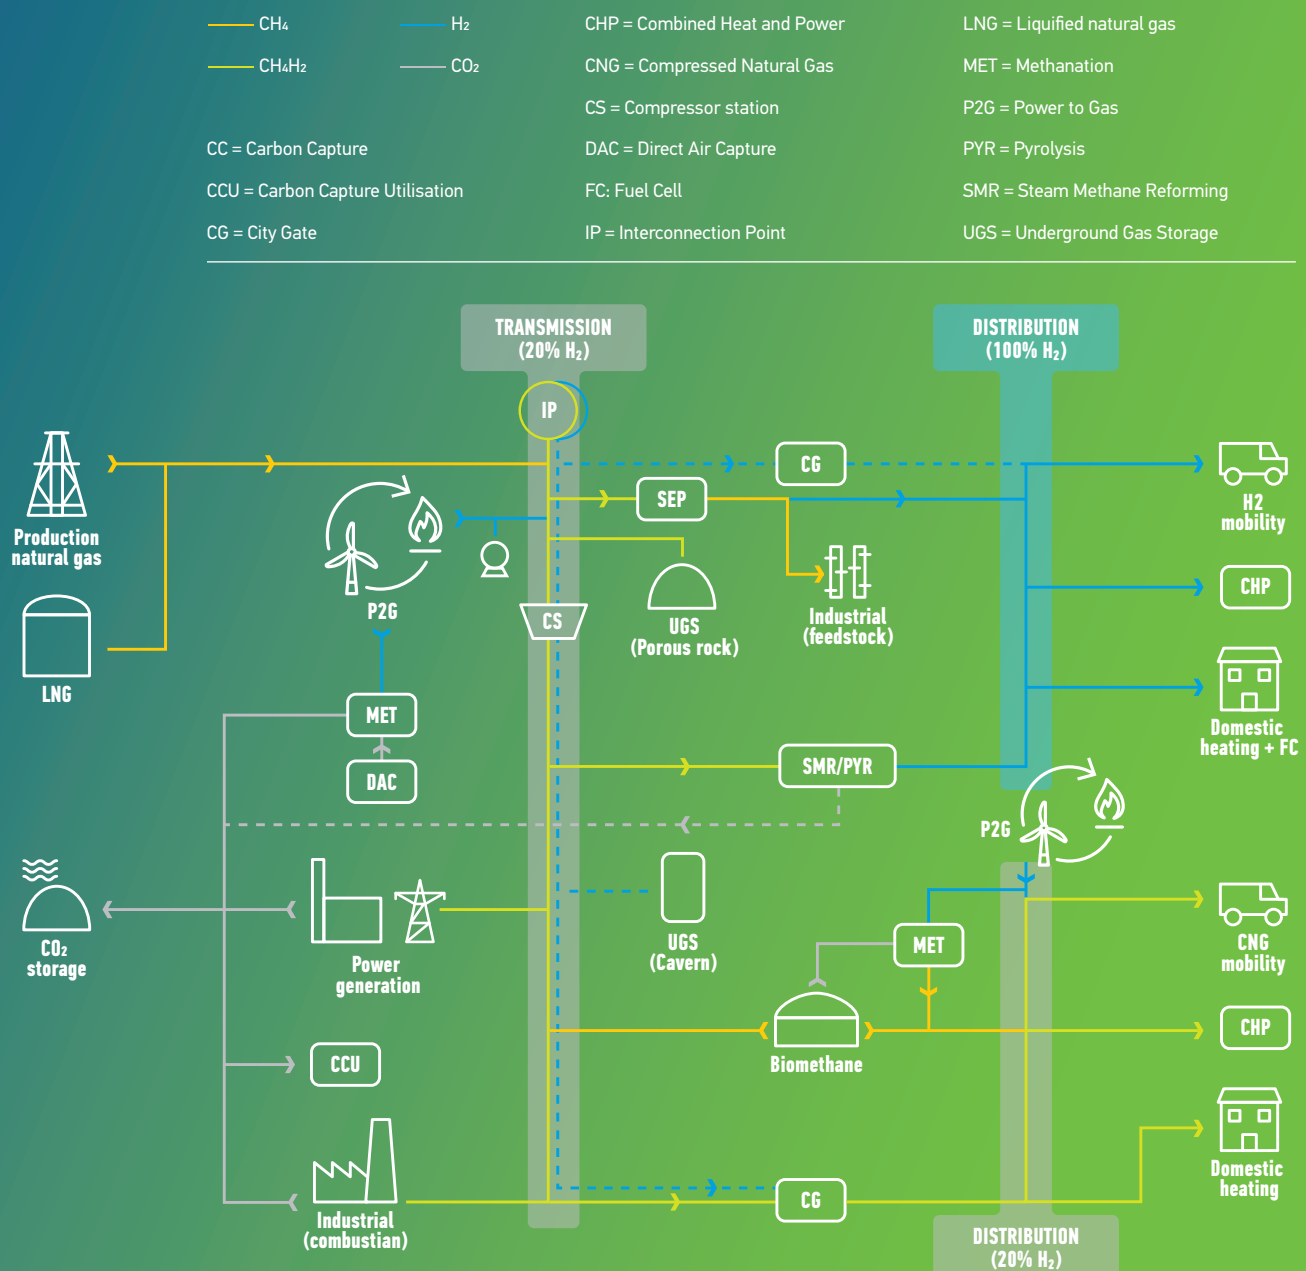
$CH_4$
$H_2$
$CH_4H_2$
$CO_2$

CHP = Combined Heat and Power
CNG = Compressed Natural Gas
CS = Compressor station
DAC = Direct Air Capture
FC: Fuel Cell
IP = Interconnection Point

LNG = Liquified natural gas
MET = Methanation
P2G = Power to Gas
PYR = Pyrolysis
SMR = Steam Methane Reforming
UGS = Underground Gas Storage

CC = Carbon Capture
CCU = Carbon Capture Utilisation
CG = City Gate

TRANSMISSION (20% $H_2$)

DISTRIBUTION (100% $H_2$)

IP

Production natural gas

LNG

CG

SEP

P2G

CS

UGS (Porous rock)

Industrial (feedstock)

H2 mobility

CHP

Domestic heating + FC

MET

DAC

SMR/PYR

P2G

$CO_2$ storage

Power generation

UGS (Cavern)

MET

CNG mobility

Biomethane

CHP

CCU

Domestic heating

Industrial (combustian)

CG

DISTRIBUTION (20% $H_2$)